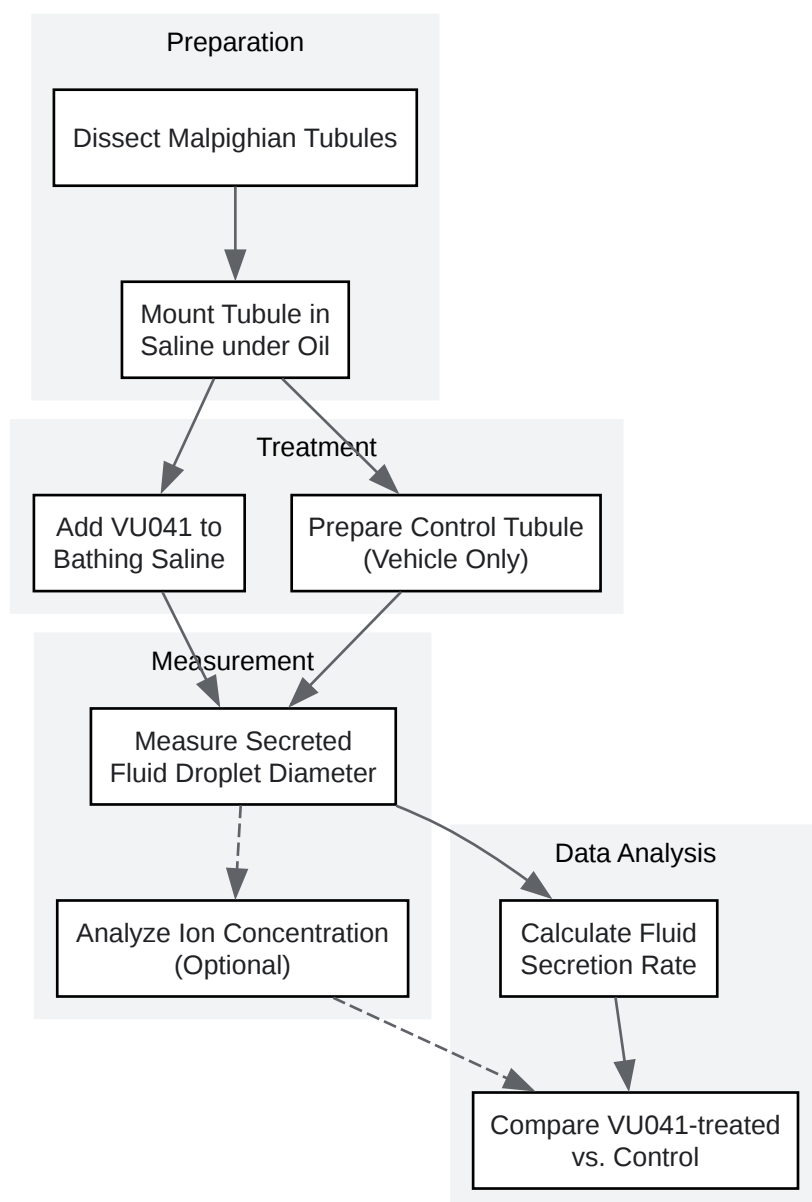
Preparation

Dissect Malpighian Tubules

Mount Tubule in Saline under Oil

Treatment

Add VU041 to Bathing Saline

Prepare Control Tubule (Vehicle Only)

Measurement

Measure Secreted Fluid Droplet Diameter

Analyze Ion Concentration (Optional)

Data Analysis

Calculate Fluid Secretion Rate

Compare VU041-treated vs. Control